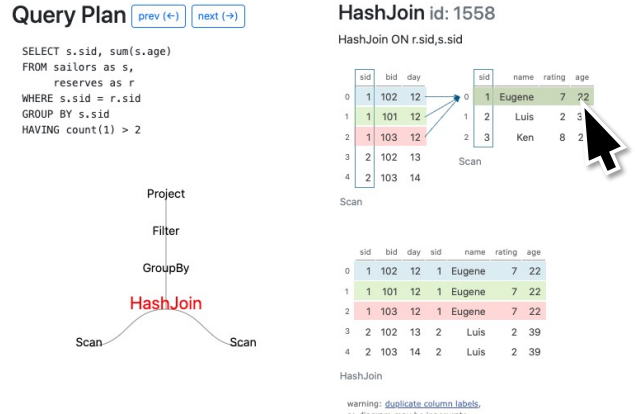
Query Plan prev (←) next (→)

SELECT s.sid, sum(s.age)
FROM sailors as s,
     reserves as r
WHERE s.sid = r.sid
GROUP BY s.sid
HAVING count(1) > 2

Project

Filter

GroupBy

HashJoin

Scan

Scan

HashJoin id: 1558

HashJoin ON r.sid,s.sid

| | sid | bid | day |
|---|---|---|---|
| 0 | 1 | 102 | 12 |
| 1 | 1 | 101 | 12 |
| 2 | 1 | 103 | 12 |
| 3 | 2 | 102 | 13 |
| 4 | 2 | 103 | 14 |

Scan

| | sid | name | rating | age |
|---|---|---|---|---|
| 0 | 1 | Eugene | 7 | 22 |
| 1 | 2 | Luis | 2 | 3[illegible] |
| 2 | 3 | Ken | 8 | 2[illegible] |

Scan

| | sid | bid | day | sid | name | rating | age |
|---|---|---|---|---|---|---|---|
| 0 | 1 | 102 | 12 | 1 | Eugene | 7 | 22 |
| 1 | 1 | 101 | 12 | 1 | Eugene | 7 | 22 |
| 2 | 1 | 103 | 12 | 1 | Eugene | 7 | 22 |
| 3 | 2 | 102 | 13 | 2 | Luis | 2 | 39 |
| 4 | 2 | 103 | 14 | 2 | Luis | 2 | 39 |

HashJoin

warning: duplicate column labels, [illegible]